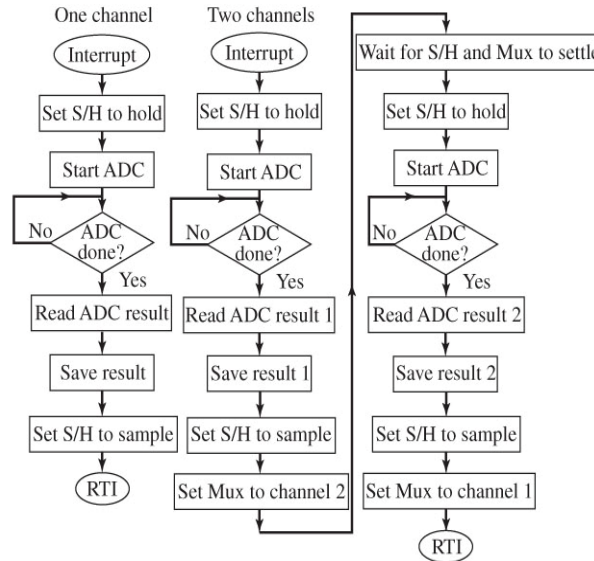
One channel

Interrupt

Set S/H to hold

Start ADC

No

ADC done?

Yes

Read ADC result

Save result

Set S/H to sample

RTI

Two channels

Interrupt

Set S/H to hold

Start ADC

No

ADC done?

Yes

Read ADC result 1

Save result 1

Set S/H to sample

Set Mux to channel 2

Wait for S/H and Mux to settle

Set S/H to hold

Start ADC

No

ADC done?

Yes

Read ADC result 2

Save result 2

Set S/H to sample

Set Mux to channel 1

RTI